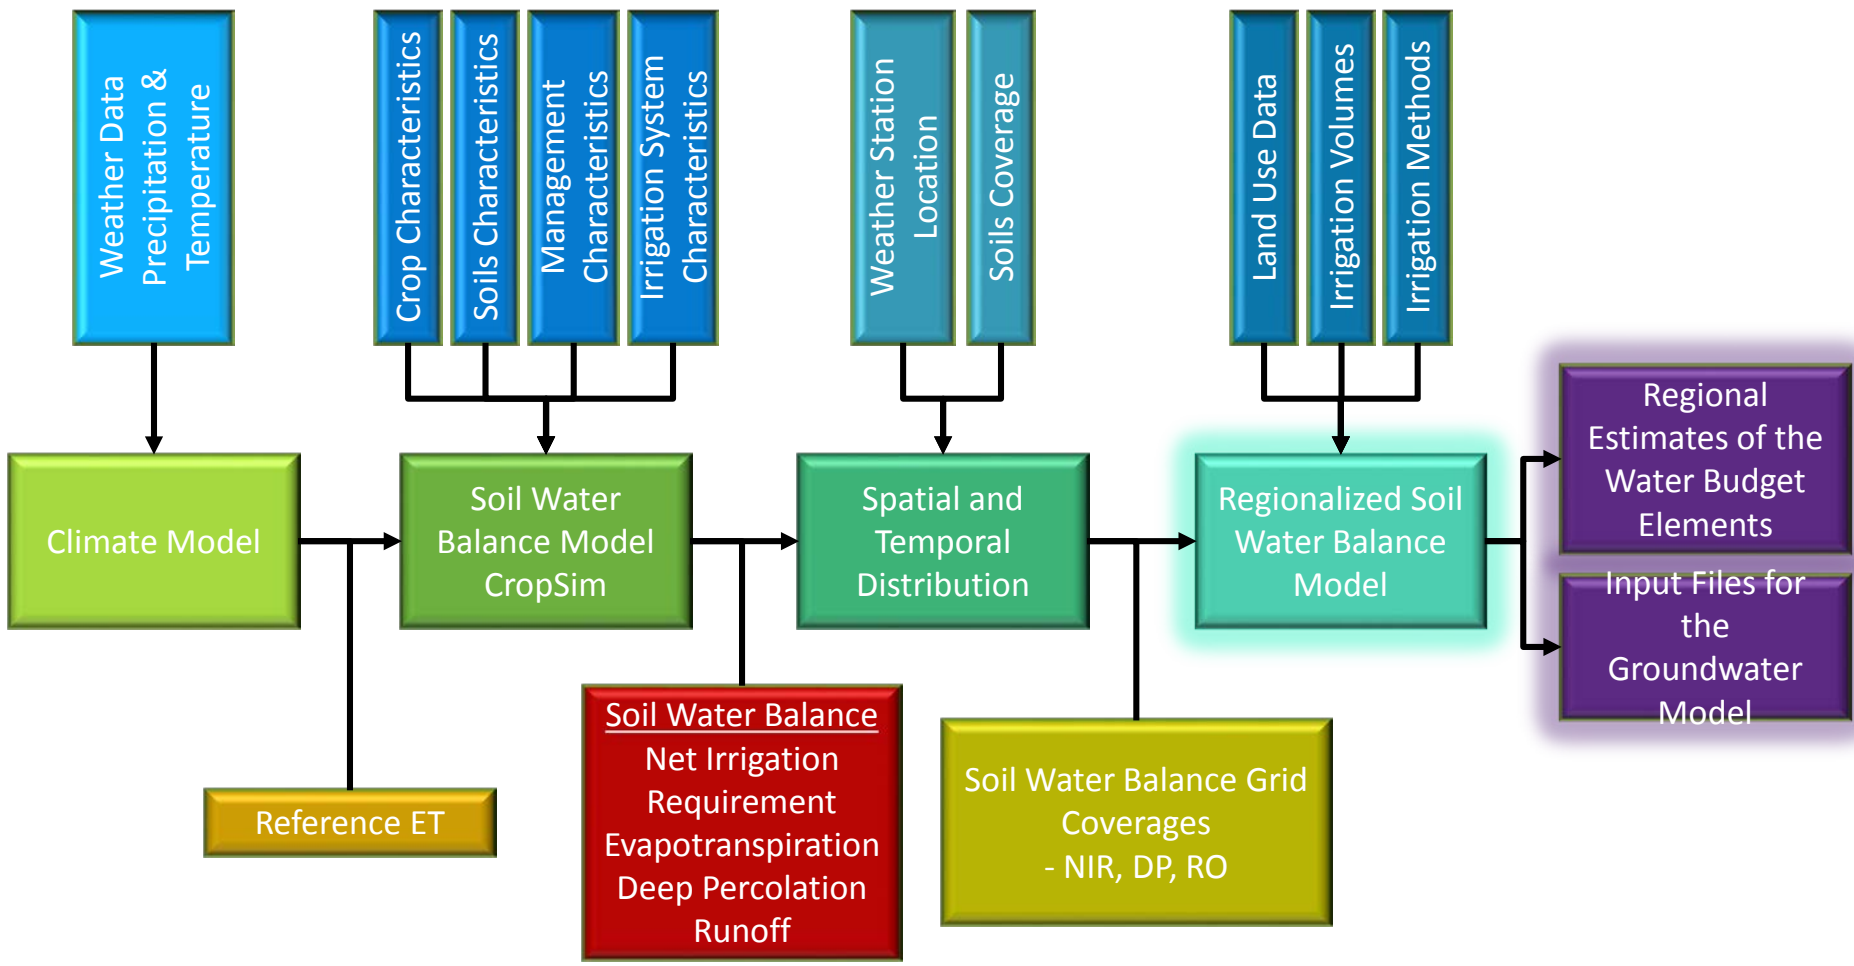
Weather Data Precipitation & Temperature

Crop Characteristics

Soils Characteristics

Management Characteristics

Irrigation System Characteristics

Weather Station Location

Soils Coverage

Land Use Data

Irrigation Volumes

Irrigation Methods

Climate Model

Soil Water Balance Model CropSim

Spatial and Temporal Distribution

Regionalized Soil Water Balance Model

Regional Estimates of the Water Budget Elements

Input Files for the Groundwater Model

Reference ET

Soil Water Balance
Net Irrigation Requirement
Evapotranspiration
Deep Percolation
Runoff

Soil Water Balance Grid Coverages
- NIR, DP, RO